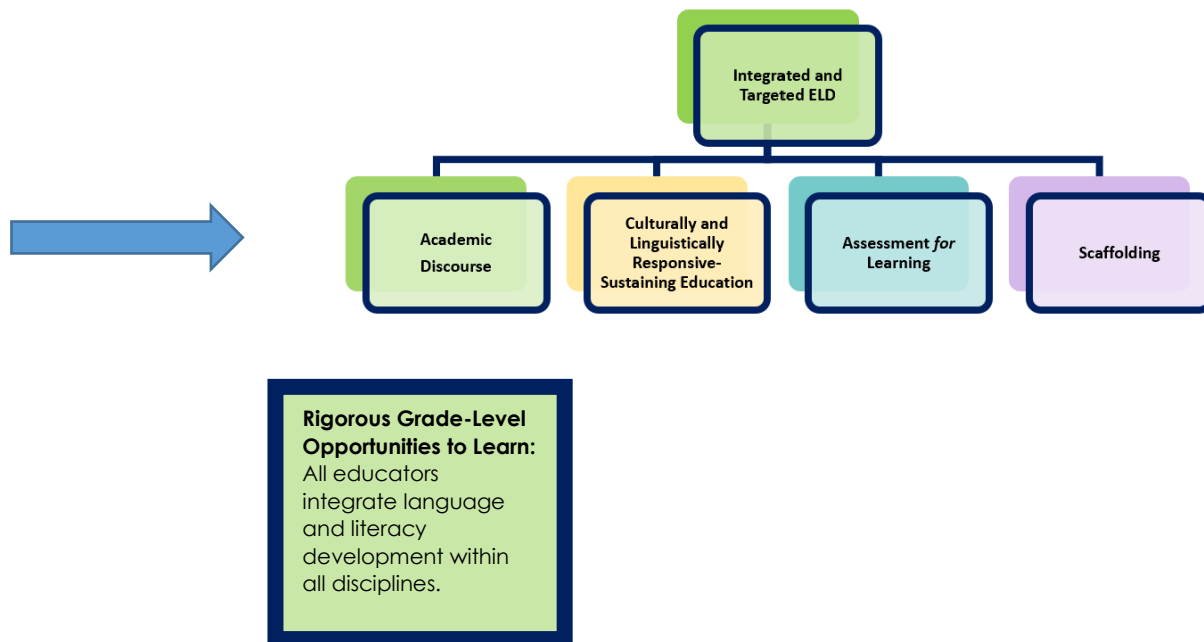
Integrated and Targeted ELD

Academic Discourse

Culturally and Linguistically Responsive-Sustaining Education

Assessment *for* Learning

Scaffolding

**Rigorous Grade-Level Opportunities to Learn:** All educators integrate language and literacy development within all disciplines.